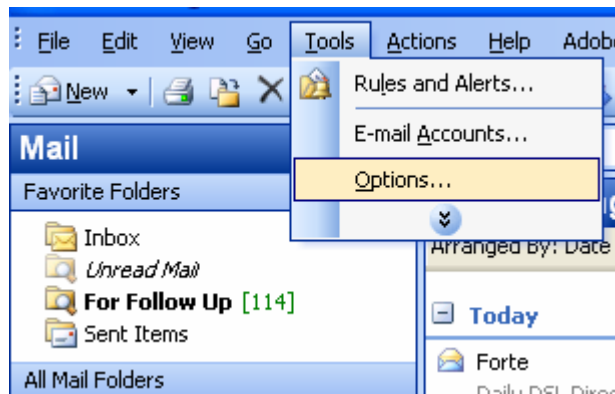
File Edit View Go Tools Actions Help Adobe

New

Rules and Alerts...

E-mail Accounts...

Options...

Mail

Favorite Folders

Inbox

Unread Mail

For Follow Up [114]

Sent Items

All Mail Folders

Arranged By: Date

Today

Forte

Daily DSL Direc